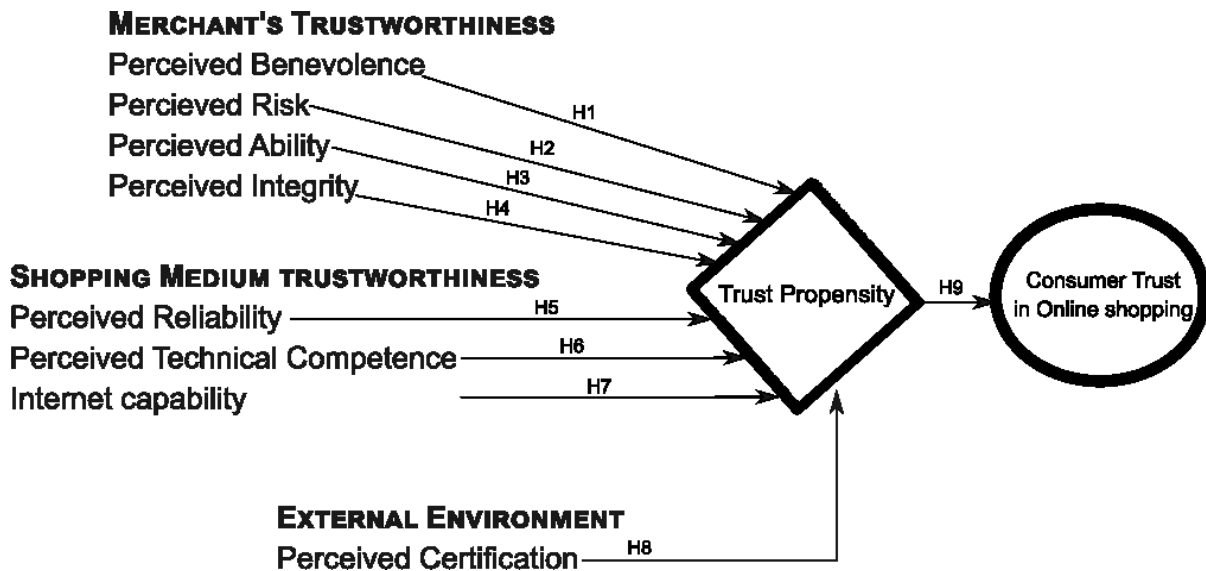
MERCHANT'S TRUSTWORTHINESS
Perceived Benevolence
Percieved Risk
Percieved Ability
Perceived Integrity

H1
H2
H3
H4

SHOPPING MEDIUM TRUSTWORTHINESS
Perceived Reliability
Perceived Technical Competence
Internet capability

H5
H6
H7

Trust Propensity

H9

Consumer Trust in Online shopping

EXTERNAL ENVIRONMENT
Perceived Certification

H8